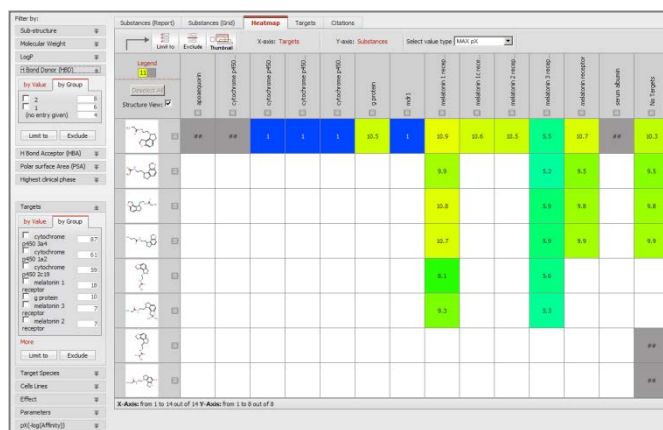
Filter by:
Sub-structure
Molecular Weight
LogP
H Bond Donor (HBD)
by Value | by Group
2 | 8
1 | 6
(no entry given) | 4
Limit to | Exclude
H Bond Acceptor (HBA)
Polar surface Area (PSA)
Highest clinical phase

Targets
by Value | by Group
cytochrome p450 3a4 | 87
cytochrome p450 1a2 | 61
cytochrome p450 2c19 | 39
melatonin 1 receptor | 18
g protein | 10
melatonin 3 receptor | 7
melatonin 2 receptor | 7
More
Limit to | Exclude
Target Species
Cells Lines
Effect
Parameters
pX(-log(Affinity))

Substances (Report) | Substances (Grid) | Heatmap | Targets | Citations

Limit to | Exclude | Thumbnail
X-axis: Targets
Y-axis: Substances
Select value type MAX pX

Legend
11
Deselect All
Structure View:

| | apoaequorin | cytochrome p450... | cytochrome p450... | cytochrome p450... | cytochrome p450... | g protein | mdr1 | melatonin 1 recep... | melatonin 1c recep... | melatonin 2 recep... | melatonin 3 recep... | melatonin receptor | serum albumin | No Targets |
|---|---|---|---|---|---|---|---|---|---|---|---|---|---|---|
| | ## | ## | 1 | 1 | 1 | 10.5 | 1 | 10.9 | 10.6 | 10.5 | 5.5 | 10.7 | ## | 10.3 |
| | | | | | | | | 9.9 | | | 5.2 | 9.5 | | 9.5 |
| | | | | | | | | 10.8 | | | 5.9 | 9.8 | | 9.5 |
| | | | | | | | | 10.7 | | | 5.9 | 9.9 | | 9.9 |
| | | | | | | | | 8.1 | | | 5.6 | | | |
| | | | | | | | | 9.3 | | | 5.3 | | | |
| | | | | | | | | | | | | | | ## |
| | | | | | | | | | | | | | | ## |

X-Axis: from 1 to 14 out of 14 Y-Axis: from 1 to 8 out of 8